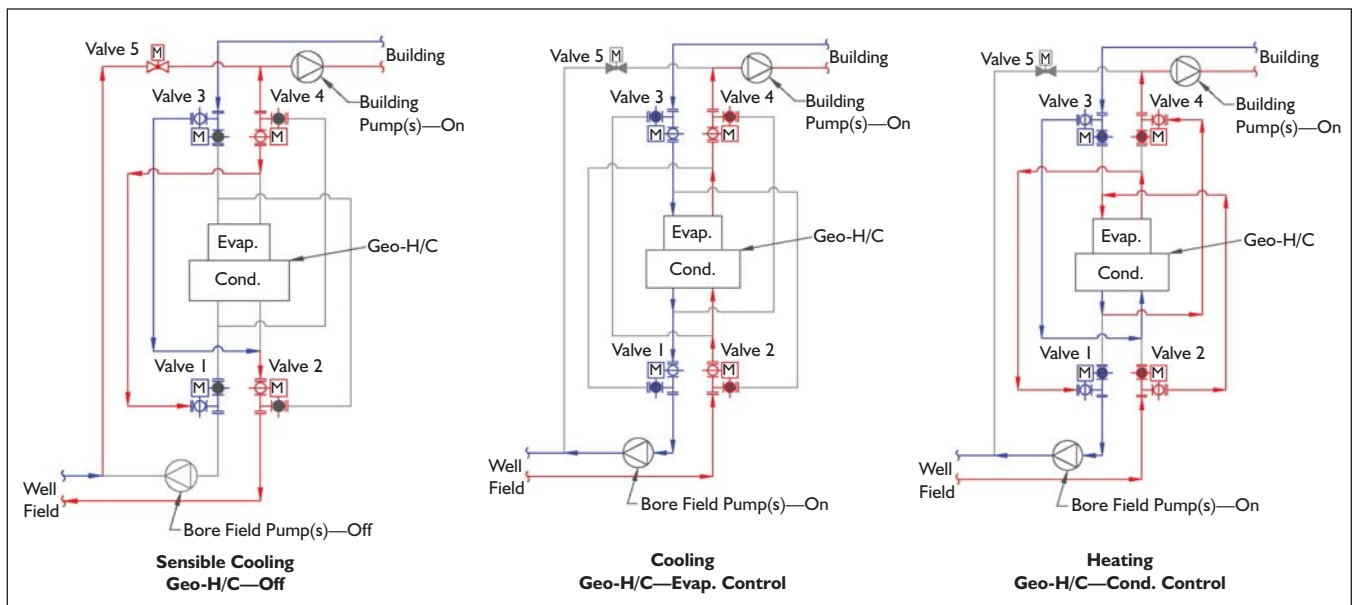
Valve 5
M
Building
Valve 3
Valve 4
Building Pump(s)—On
M
M
Evap.
Cond.
Geo-H/C
Valve 1
Valve 2
M
M
Well Field
Bore Field Pump(s)—Off
Sensible Cooling
Geo-H/C—Off

Valve 5
M
Building
Valve 3
Valve 4
Building Pump(s)—On
M
M
Evap.
Cond.
Geo-H/C
Valve 1
Valve 2
M
M
Well Field
Bore Field Pump(s)—On
Cooling
Geo-H/C—Evap. Control

Valve 5
M
Building
Valve 3
Valve 4
Building Pump(s)—On
M
M
Evap.
Cond.
Geo-H/C
Valve 1
Valve 2
M
M
Well Field
Bore Field Pump(s)—On
Heating
Geo-H/C—Cond. Control